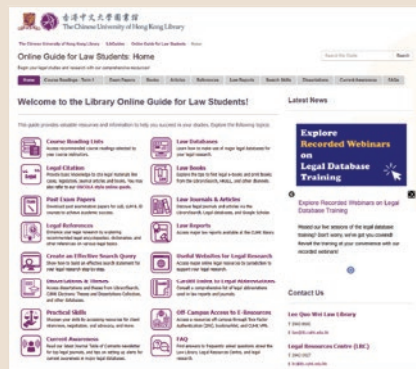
香港中文大學圖書館 The Chinese University of Hong Kong Library

The Chinese University of Hong Kong Library / LibGuides / Online Guide for Law Students / Home

Online Guide for Law Students: Home

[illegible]

Search this Guide | Search

Home | Course Readings | Past Papers | Books | Articles | References | Law Reports | Search Skills | Dissertations | Current Awareness | Skills

Welcome to the Library Online Guide for Law Students!

This guide provides valuable resources and information to help you succeed in your studies. Explore the following topics:

Course Reading Lists
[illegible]

Legal Citation
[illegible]

Past Exam Papers
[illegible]

Legal References
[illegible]

Create an Effective Search Query
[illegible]

Dissertations & Theses
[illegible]

Practical Skills
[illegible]

Current Awareness
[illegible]

Law Databases
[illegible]

Law Books
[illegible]

Law Journals & Articles
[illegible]

Law Reports
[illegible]

Useful Websites for Legal Research
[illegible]

Cardiff Index to Legal Abbreviations
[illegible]

Off Campus Access to E-Resources
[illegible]

FAQ
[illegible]

Latest News

Explore Recorded Webinars on Legal Database Training

Explore Recorded Webinars on Legal Database Training

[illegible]

Contact Us

Lee Quo Wei Law Library
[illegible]

Legal Resources Centre (LRC)
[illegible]